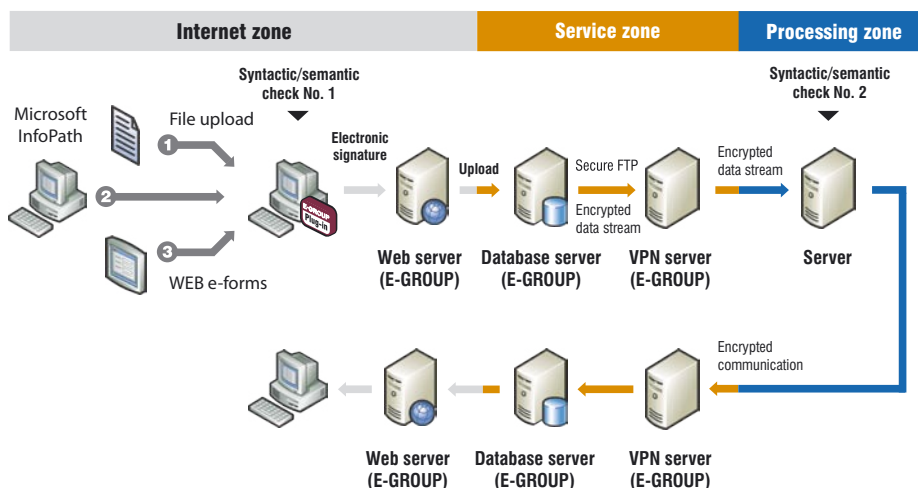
Internet zone

Service zone

Processing zone

Syntactic/semantic check No. 1

Syntactic/semantic check No. 2

Microsoft InfoPath

File upload

1

2

3

WEB e-forms

E-GROUP Plug-in

Electronic signature

Upload

Secure FTP

Encrypted data stream

Encrypted data stream

Web server (E-GROUP)

Database server (E-GROUP)

VPN server (E-GROUP)

Server

Encrypted communication

Web server (E-GROUP)

Database server (E-GROUP)

VPN server (E-GROUP)